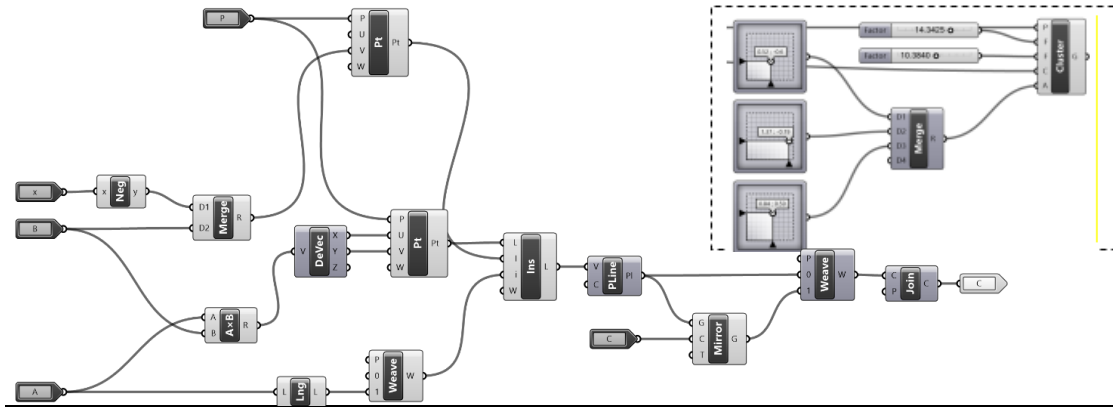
P
P U V W
Pt
Pt

Factor 14.3425
Factor 10.3840
0.52, -0.6
P F F C A
Cluster
G
D1 D2 D3 D4
Merge
R
1.21, -0.19
0.84, 0.50

x
x
Neg
y
D1 D2
Merge
R
B

P U V W
Pt
Pt
V
DeVec
x y z
L L i W
Ins
L
V C
PLine
Pl
P 0 1
Weave
W
C P
Join
C
C

A B
A×B
R
C
G C T
Mirror
G

P 0 1
Weave
W
A
L
Lng
L